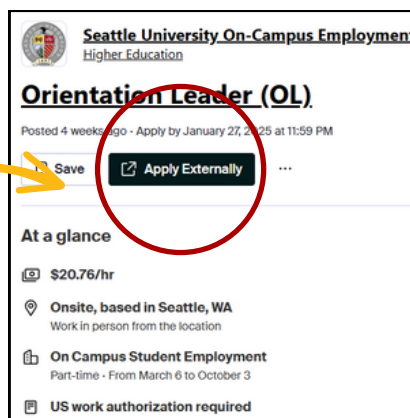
Seattle University On-Campus Employment
Higher Education

Orientation Leader (OL)

Posted 4 weeks ago · Apply by January 27, 2025 at 11:59 PM

Save
Apply Externally
···

At a glance

$20.76/hr

Onsite, based in Seattle, WA
Work in person from the location

On Campus Student Employment
Part-time · From March 6 to October 3

US work authorization required